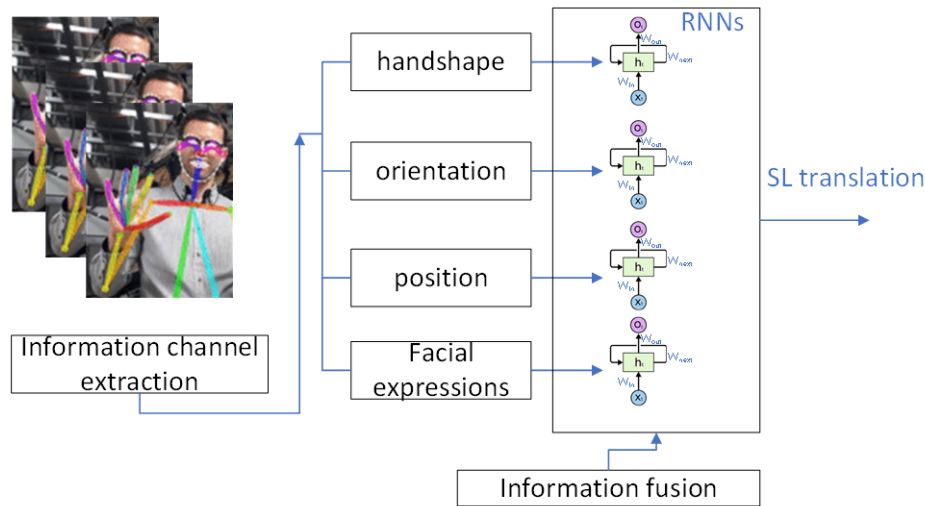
Information channel extraction

handshape

orientation

position

Facial expressions

RNNs

$o_t$
$W_{out}$
$h_t$
$W_{hidden}$
$W_{in}$
$x_t$

$o_t$
$W_{out}$
$h_t$
$W_{hidden}$
$W_{in}$
$x_t$

$o_t$
$W_{out}$
$h_t$
$W_{hidden}$
$W_{in}$
$x_t$

$o_t$
$W_{out}$
$h_t$
$W_{hidden}$
$W_{in}$
$x_t$

SL translation

Information fusion